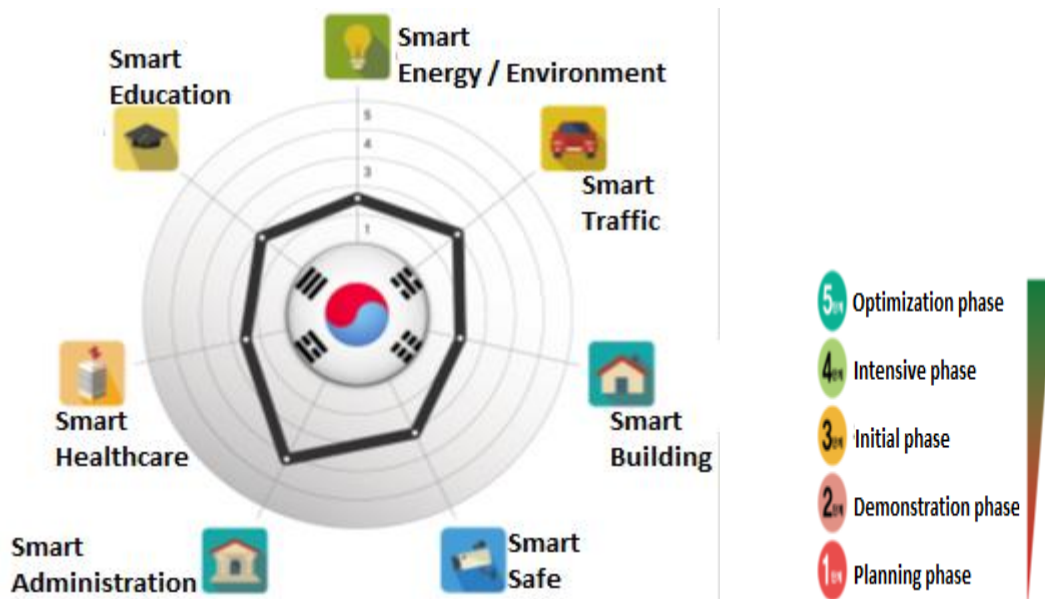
Smart Energy / Environment

Smart Education

Smart Traffic

5
4
3
1

Smart Healthcare

Smart Building

Smart Administration

Smart Safe

5 Optimization phase

4 Intensive phase

3 Initial phase

2 Demonstration phase

1 Planning phase